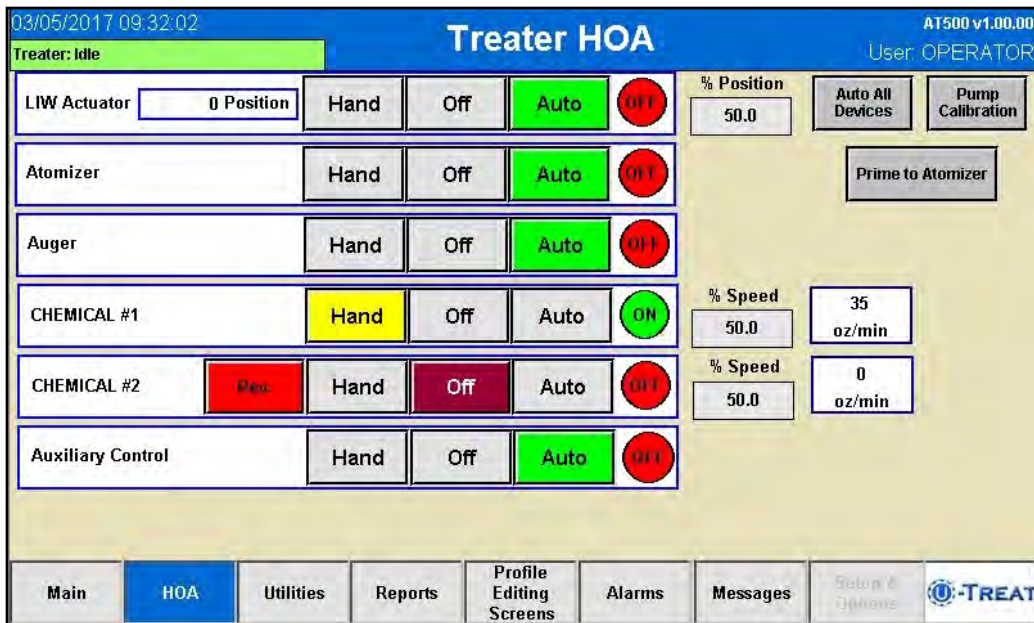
03/05/2017 09:32:02
Treater: Idle
Treater HOA
AT500 v1.00.00
User: OPERATOR

LIW Actuator 0 Position Hand Off Auto OFF
% Position 50.0
Auto All Devices
Pump Calibration

Atomizer Hand Off Auto OFF
Prime to Atomizer

Auger Hand Off Auto OFF

CHEMICAL #1 Hand Off Auto ON
% Speed 50.0
35 oz/min

CHEMICAL #2 Rec Hand Off Auto OFF
% Speed 50.0
0 oz/min

Auxiliary Control Hand Off Auto OFF

Main
HOA
Utilities
Reports
Profile Editing Screens
Alarms
Messages
Setup & Options
U-TREAT